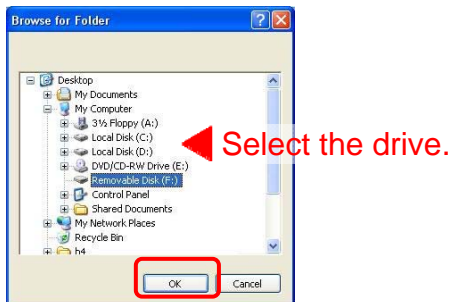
Browse for Folder

Desktop
My Documents
My Computer
3½ Floppy (A:)
Local Disk (C:)
Local Disk (D:)
DVD/CD-RW Drive (E:)
Removable Disk (F:)
Control Panel
Shared Documents
My Network Places
Recycle Bin
h4

Select the drive.

OK
Cancel